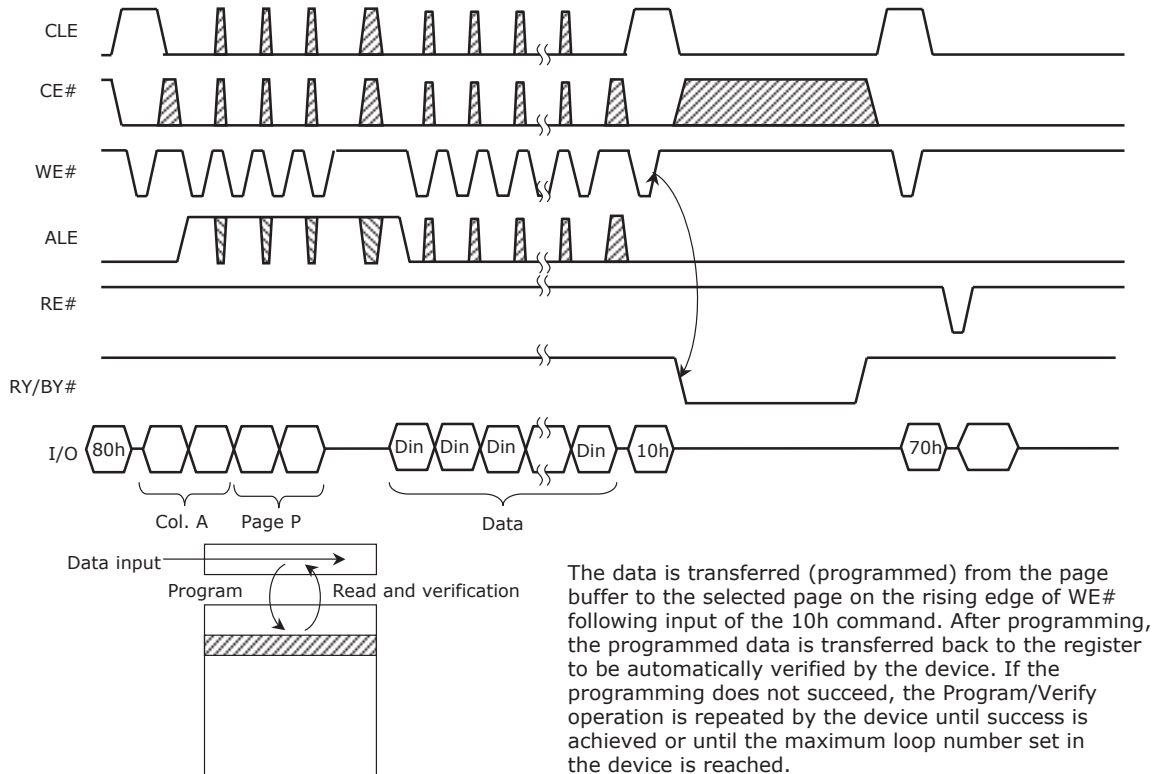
CLE

CE#

WE#

ALE

RE#

RY/BY#

I/O 80h Din Din Din Din 10h 70h

Col. A Page P Data

Data input

Program Read and verification

The data is transferred (programmed) from the page buffer to the selected page on the rising edge of WE# following input of the 10h command. After programming, the programmed data is transferred back to the register to be automatically verified by the device. If the programming does not succeed, the Program/Verify operation is repeated by the device until success is achieved or until the maximum loop number set in the device is reached.